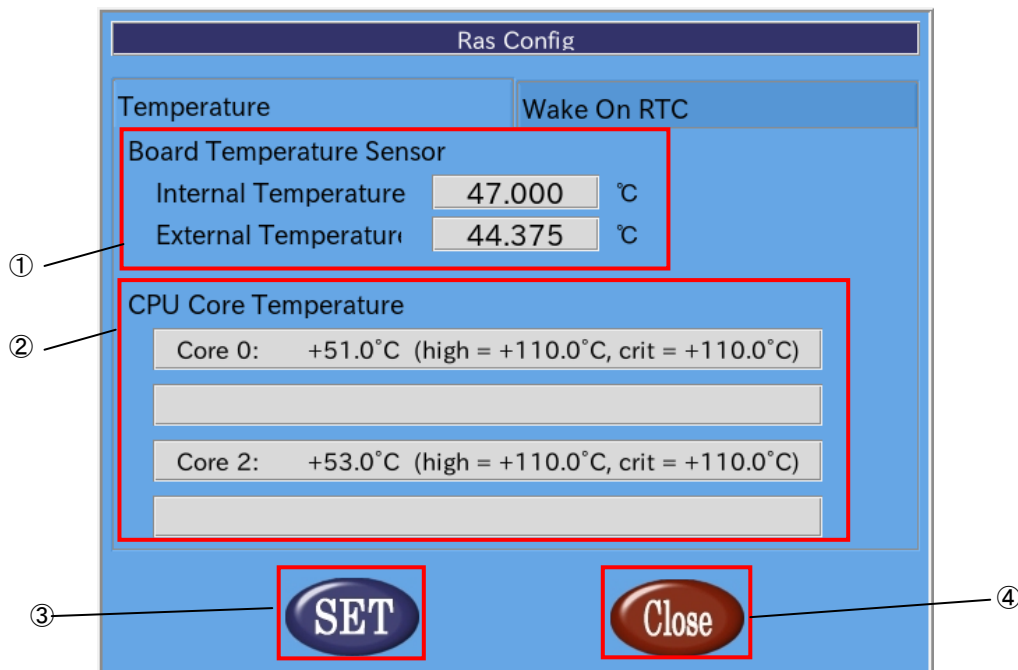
Ras Config

Temperature

Wake On RTC

Board Temperature Sensor

Internal Temperature 47.000 ℃

External Temperatur 44.375 ℃

①

CPU Core Temperature

②

Core 0: +51.0°C (high = +110.0°C, crit = +110.0°C)

Core 2: +53.0°C (high = +110.0°C, crit = +110.0°C)

③

SET

Close

④